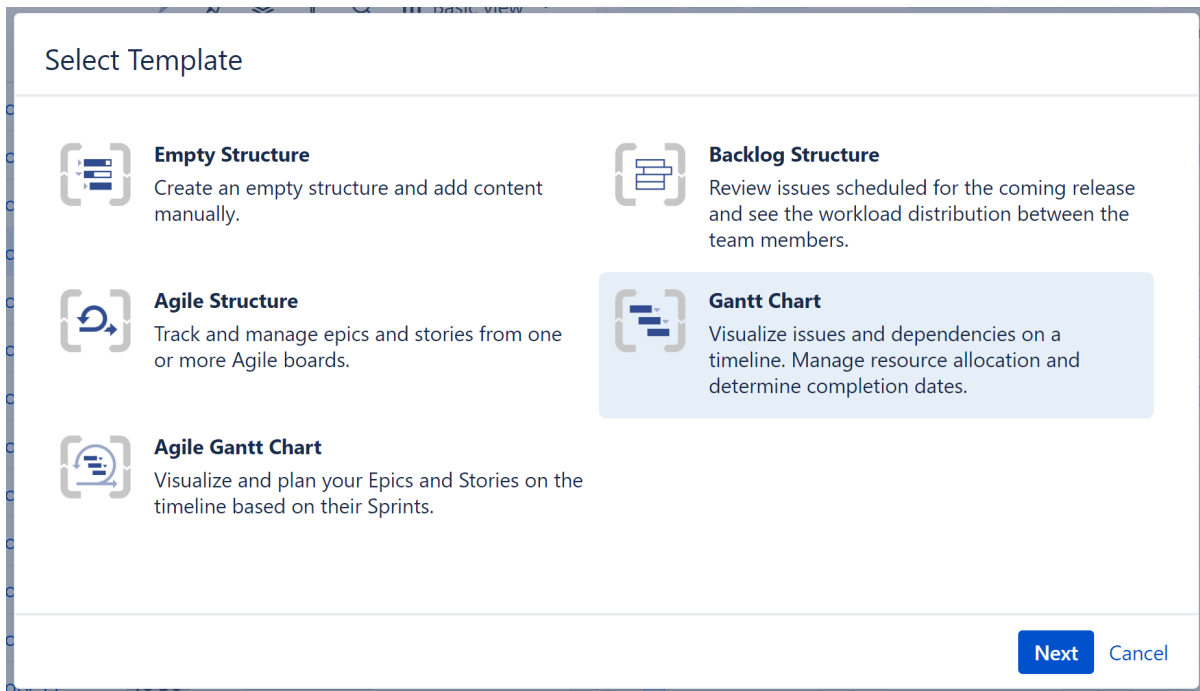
Select Template

Empty Structure
Create an empty structure and add content manually.

Backlog Structure
Review issues scheduled for the coming release and see the workload distribution between the team members.

Agile Structure
Track and manage epics and stories from one or more Agile boards.

Gantt Chart
Visualize issues and dependencies on a timeline. Manage resource allocation and determine completion dates.

Agile Gantt Chart
Visualize and plan your Epics and Stories on the timeline based on their Sprints.

Next Cancel